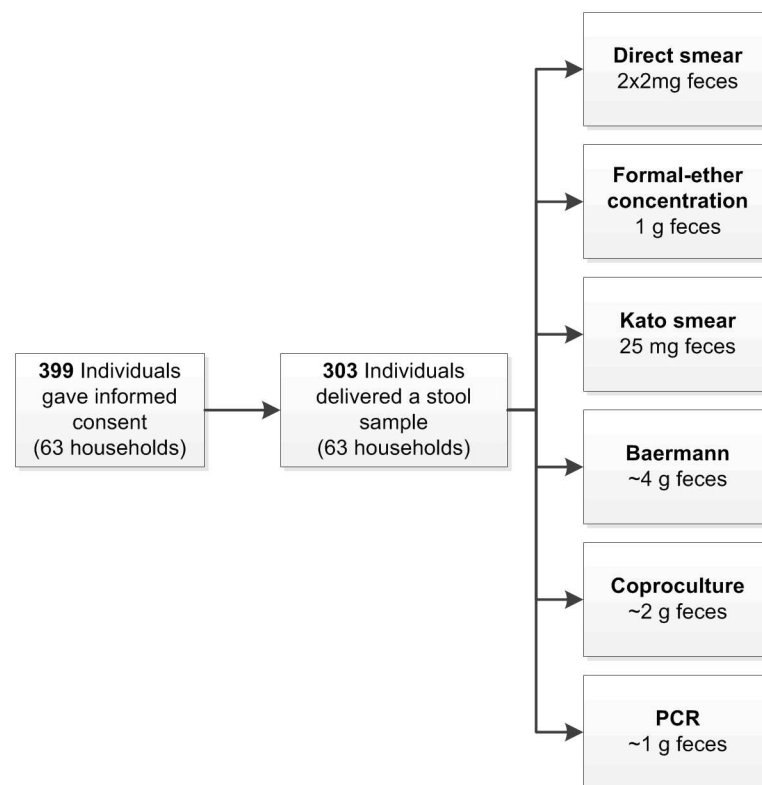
**399** Individuals gave informed consent (63 households)

**303** Individuals delivered a stool sample (63 households)

**Direct smear**
2x2mg feces

**Formal-ether concentration**
1 g feces

**Kato smear**
25 mg feces

**Baermann**
~4 g feces

**Coproculture**
~2 g feces

**PCR**
~1 g feces